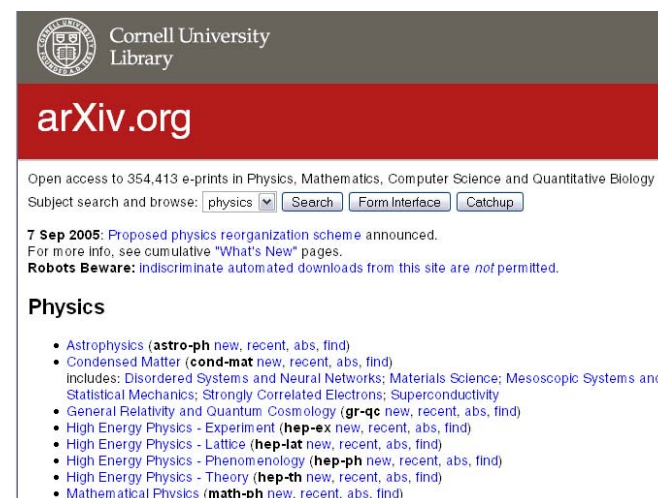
Cornell University Library

arXiv.org

Open access to 354,413 e-prints in Physics, Mathematics, Computer Science and Quantitative Biology

Subject search and browse: physics Search Form Interface Catchup

7 Sep 2005: Proposed physics reorganization scheme announced.
For more info, see cumulative "What's New" pages.
Robots Beware: indiscriminate automated downloads from this site are *not* permitted.

Physics

- Astrophysics (**astro-ph** new, recent, abs, find)
- Condensed Matter (**cond-mat** new, recent, abs, find)
includes: Disordered Systems and Neural Networks; Materials Science; Mesoscopic Systems an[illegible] Statistical Mechanics; Strongly Correlated Electrons; Superconductivity
- General Relativity and Quantum Cosmology (**gr-qc** new, recent, abs, find)
- High Energy Physics - Experiment (**hep-ex** new, recent, abs, find)
- High Energy Physics - Lattice (**hep-lat** new, recent, abs, find)
- High Energy Physics - Phenomenology (**hep-ph** new, recent, abs, find)
- High Energy Physics - Theory (**hep-th** new, recent, abs, find)
- Mathematical Physics (**math-ph** new, recent, abs, find)